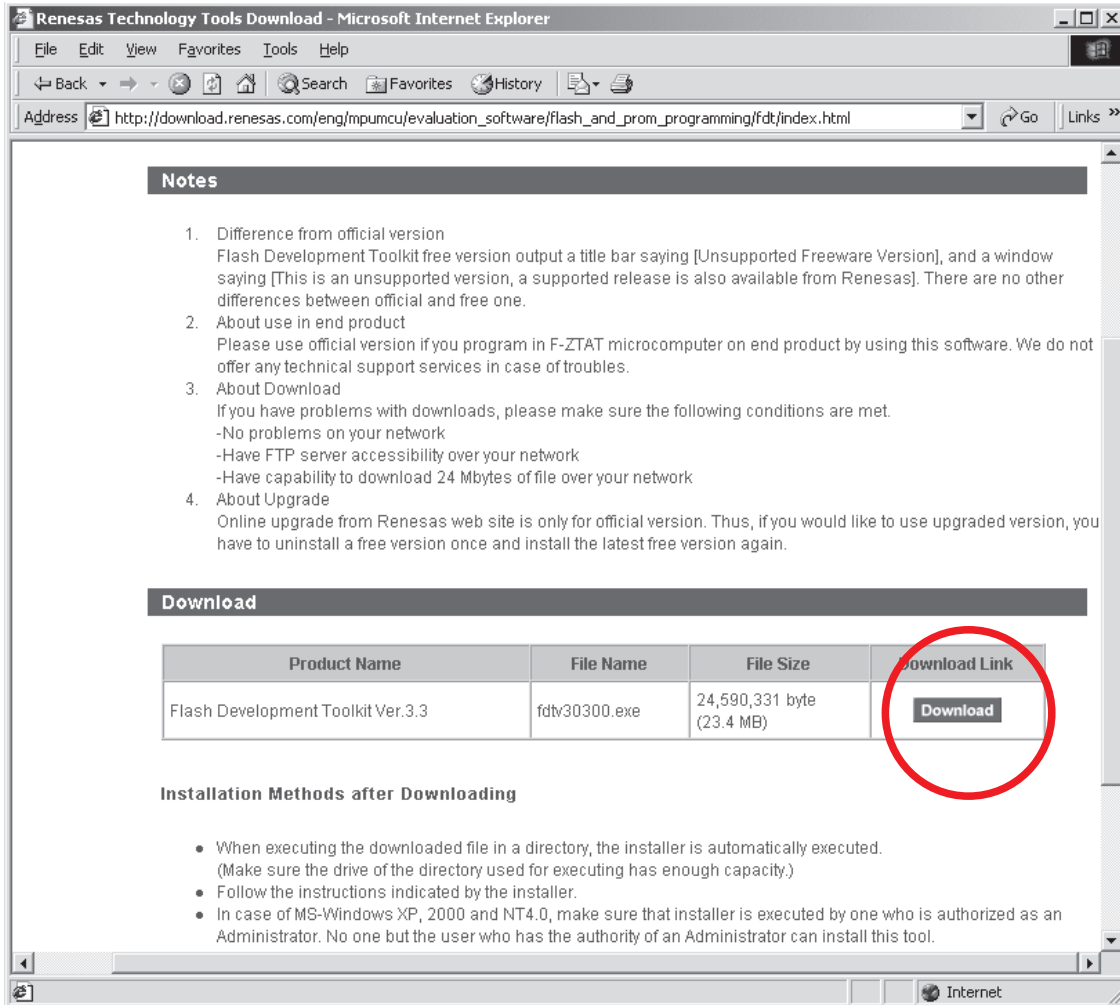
Renesas Technology Tools Download - Microsoft Internet Explorer

File Edit View Favorites Tools Help

Back Search Favorites History

Address http://download.renesas.com/eng/mpumcu/evaluation_software/flash_and_prom_programming/fdt/index.html Go Links

Notes

1. Difference from official version
Flash Development Toolkit free version output a title bar saying [Unsupported Freeware Version], and a window saying [This is an unsupported version, a supported release is also available from Renesas]. There are no other differences between official and free one.
2. About use in end product
Please use official version if you program in F-ZTAT microcomputer on end product by using this software. We do not offer any technical support services in case of troubles.
3. About Download
If you have problems with downloads, please make sure the following conditions are met.
-No problems on your network
-Have FTP server accessibility over your network
-Have capability to download 24 Mbytes of file over your network
4. About Upgrade
Online upgrade from Renesas web site is only for official version. Thus, if you would like to use upgraded version, you have to uninstall a free version once and install the latest free version again.

Download

| Product Name | File Name | File Size | Download Link |
|---|---|---|---|
| Flash Development Toolkit Ver.3.3 | fdtv30300.exe | 24,590,331 byte (23.4 MB) | Download |

Installation Methods after Downloading

• When executing the downloaded file in a directory, the installer is automatically executed. (Make sure the drive of the directory used for executing has enough capacity.)
• Follow the instructions indicated by the installer.
• In case of MS-Windows XP, 2000 and NT4.0, make sure that installer is executed by one who is authorized as an Administrator. No one but the user who has the authority of an Administrator can install this tool.

Internet